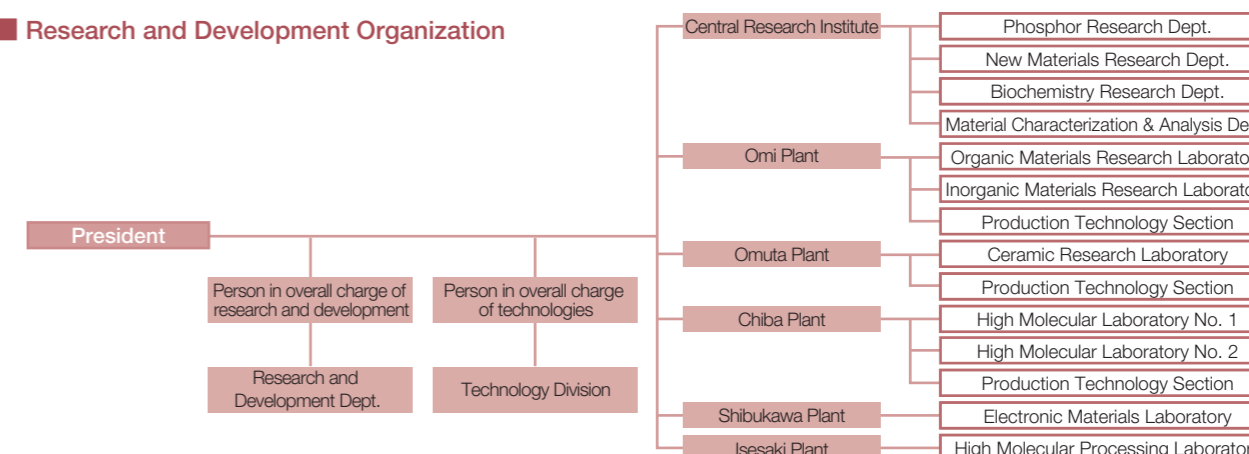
Research and Development Organization

President

Person in overall charge of research and development

Research and Development Dept.

Person in overall charge of technologies

Technology Division

Central Research Institute

Phosphor Research Dept.

New Materials Research Dept.

Biochemistry Research Dept.

Material Characterization & Analysis De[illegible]

Omi Plant

Organic Materials Research Laborato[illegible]

Inorganic Materials Research Laborato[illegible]

Production Technology Section

Omuta Plant

Ceramic Research Laboratory

Production Technology Section

Chiba Plant

High Molecular Laboratory No. 1

High Molecular Laboratory No. 2

Production Technology Section

Shibukawa Plant

Electronic Materials Laboratory

Isesaki Plant

High Molecular Processing Laborato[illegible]